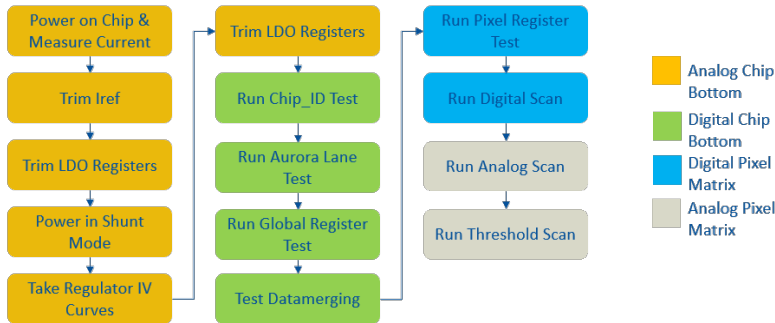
Power on Chip & Measure Current

Trim Iref

Trim LDO Registers

Power in Shunt Mode

Take Regulator IV Curves

Trim LDO Registers

Run Chip_ID Test

Run Aurora Lane Test

Run Global Register Test

Test Datamerging

Run Pixel Register Test

Run Digital Scan

Run Analog Scan

Run Threshold Scan

Analog Chip Bottom

Digital Chip Bottom

Digital Pixel Matrix

Analog Pixel Matrix